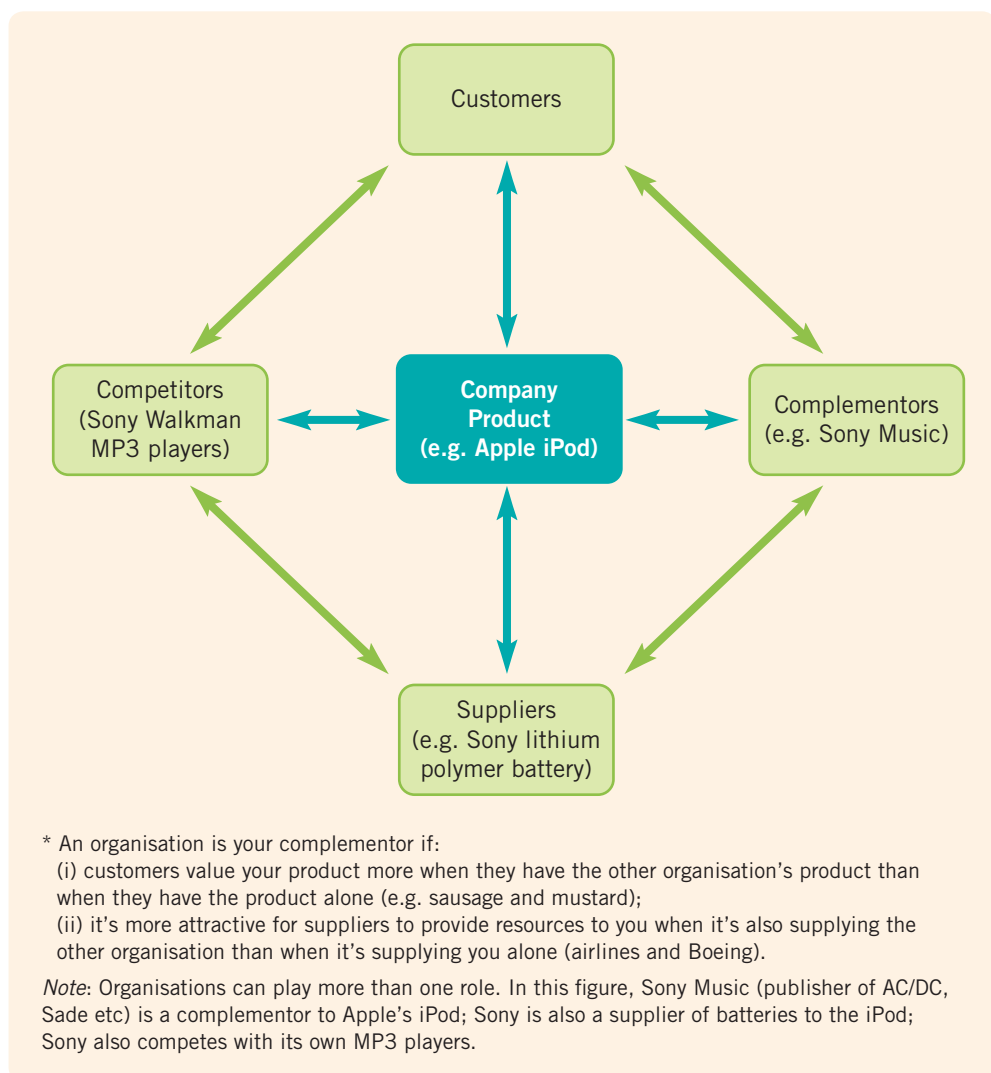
Customers

Competitors (Sony Walkman MP3 players)

Company Product (e.g. Apple iPod)

Complementors (e.g. Sony Music)

Suppliers (e.g. Sony lithium polymer battery)

* An organisation is your complementor if:
(i) customers value your product more when they have the other organisation's product than when they have the product alone (e.g. sausage and mustard);
(ii) it's more attractive for suppliers to provide resources to you when it's also supplying the other organisation than when it's supplying you alone (airlines and Boeing).

*Note*: Organisations can play more than one role. In this figure, Sony Music (publisher of AC/DC, Sade etc) is a complementor to Apple's iPod; Sony is also a supplier of batteries to the iPod; Sony also competes with its own MP3 players.